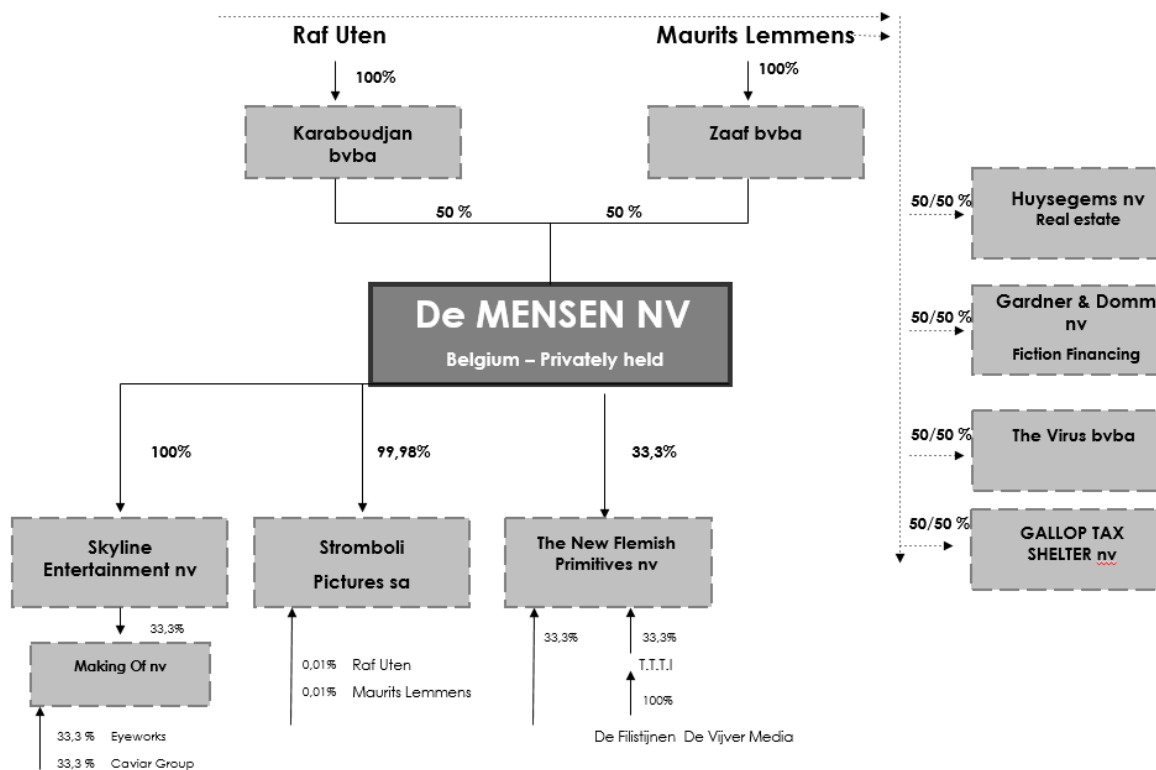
Raf Uten

Maurits Lemmens

100%

100%

Karaboudjan bvba

Zaaf bvba

50 %

50 %

De MENSEN NV

Belgium – Privately held

100%

99,98%

33,3%

Skyline Entertainment nv

Stromboli Pictures sa

The New Flemish Primitives nv

33,3%

Making Of nv

33,3 % Eyeworks

33,3 % Caviar Group

0,01% Raf Uten

0,01% Maurits Lemmens

33,3%

33,3%

T.T.T.I

100%

De Filistijnen De Vijver Media

50/50 %

Huysegems nv
Real estate

50/50 %

Gardner & Domm nv

Fiction Financing

50/50 %

The Virus bvba

50/50 %

GALLOP TAX SHELTER nv